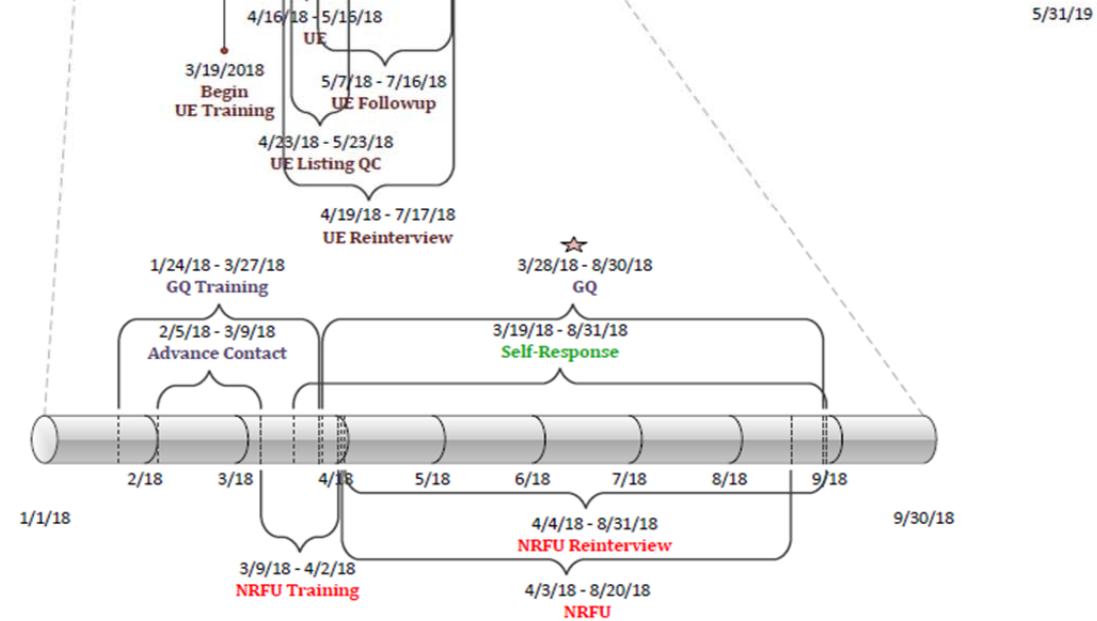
4/16/18 - 5/16/18
UE

5/31/19

3/19/2018
Begin
UE Training

5/7/18 - 7/16/18
UE Followup

4/23/18 - 5/23/18
UE Listing QC

4/19/18 - 7/17/18
UE Reinterview

1/24/18 - 3/27/18
GQ Training

3/28/18 - 8/30/18
GQ

2/5/18 - 3/9/18
Advance Contact

3/19/18 - 8/31/18
Self-Response

2/18
3/18
4/18
5/18
6/18
7/18
8/18
9/18

1/1/18

9/30/18

4/4/18 - 8/31/18
NRFU Reinterview

3/9/18 - 4/2/18
NRFU Training

4/3/18 - 8/20/18
NRFU